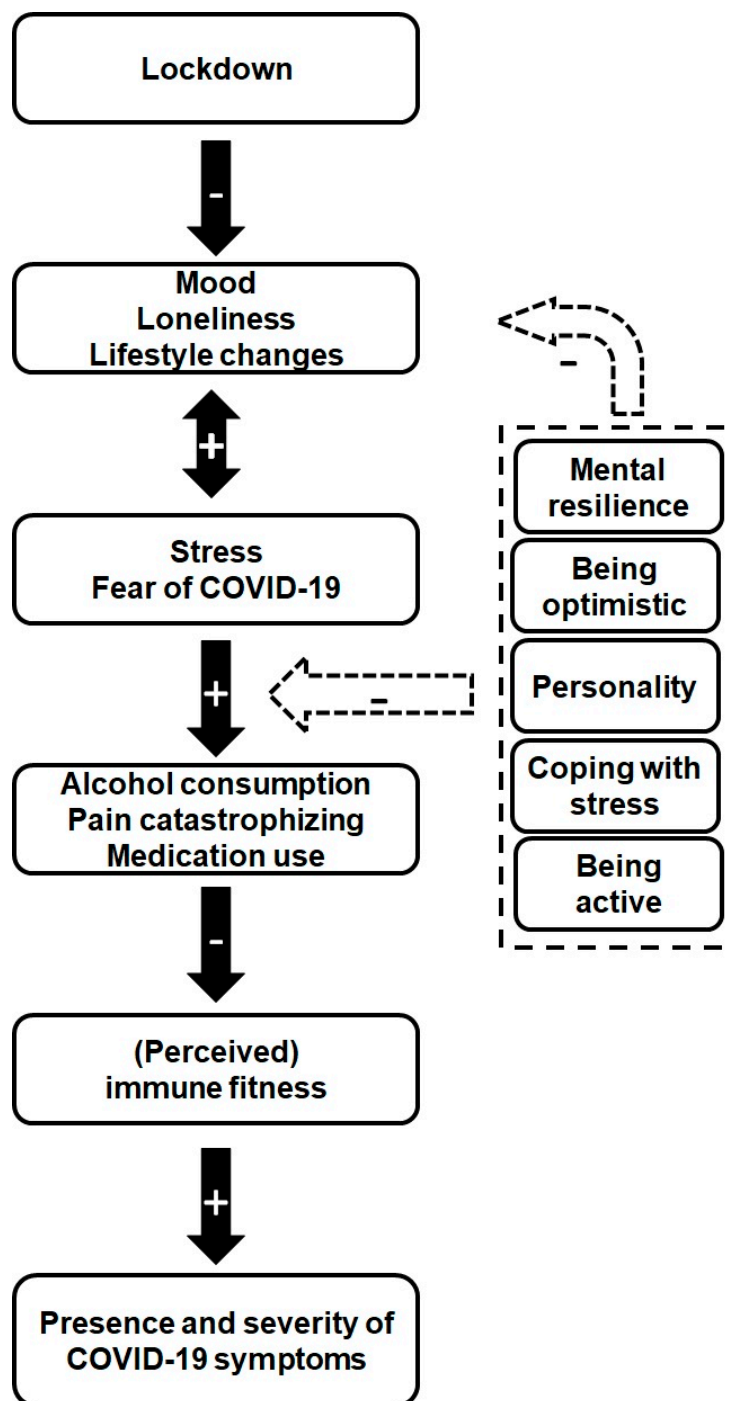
Lockdown

-

Mood
Loneliness
Lifestyle changes

-

+

Mental resilience

Being optimistic

Stress
Fear of COVID-19

Personality

+

-

Coping with stress

Alcohol consumption
Pain catastrophizing
Medication use

Being active

-

(Perceived)
immune fitness

+

Presence and severity of COVID-19 symptoms